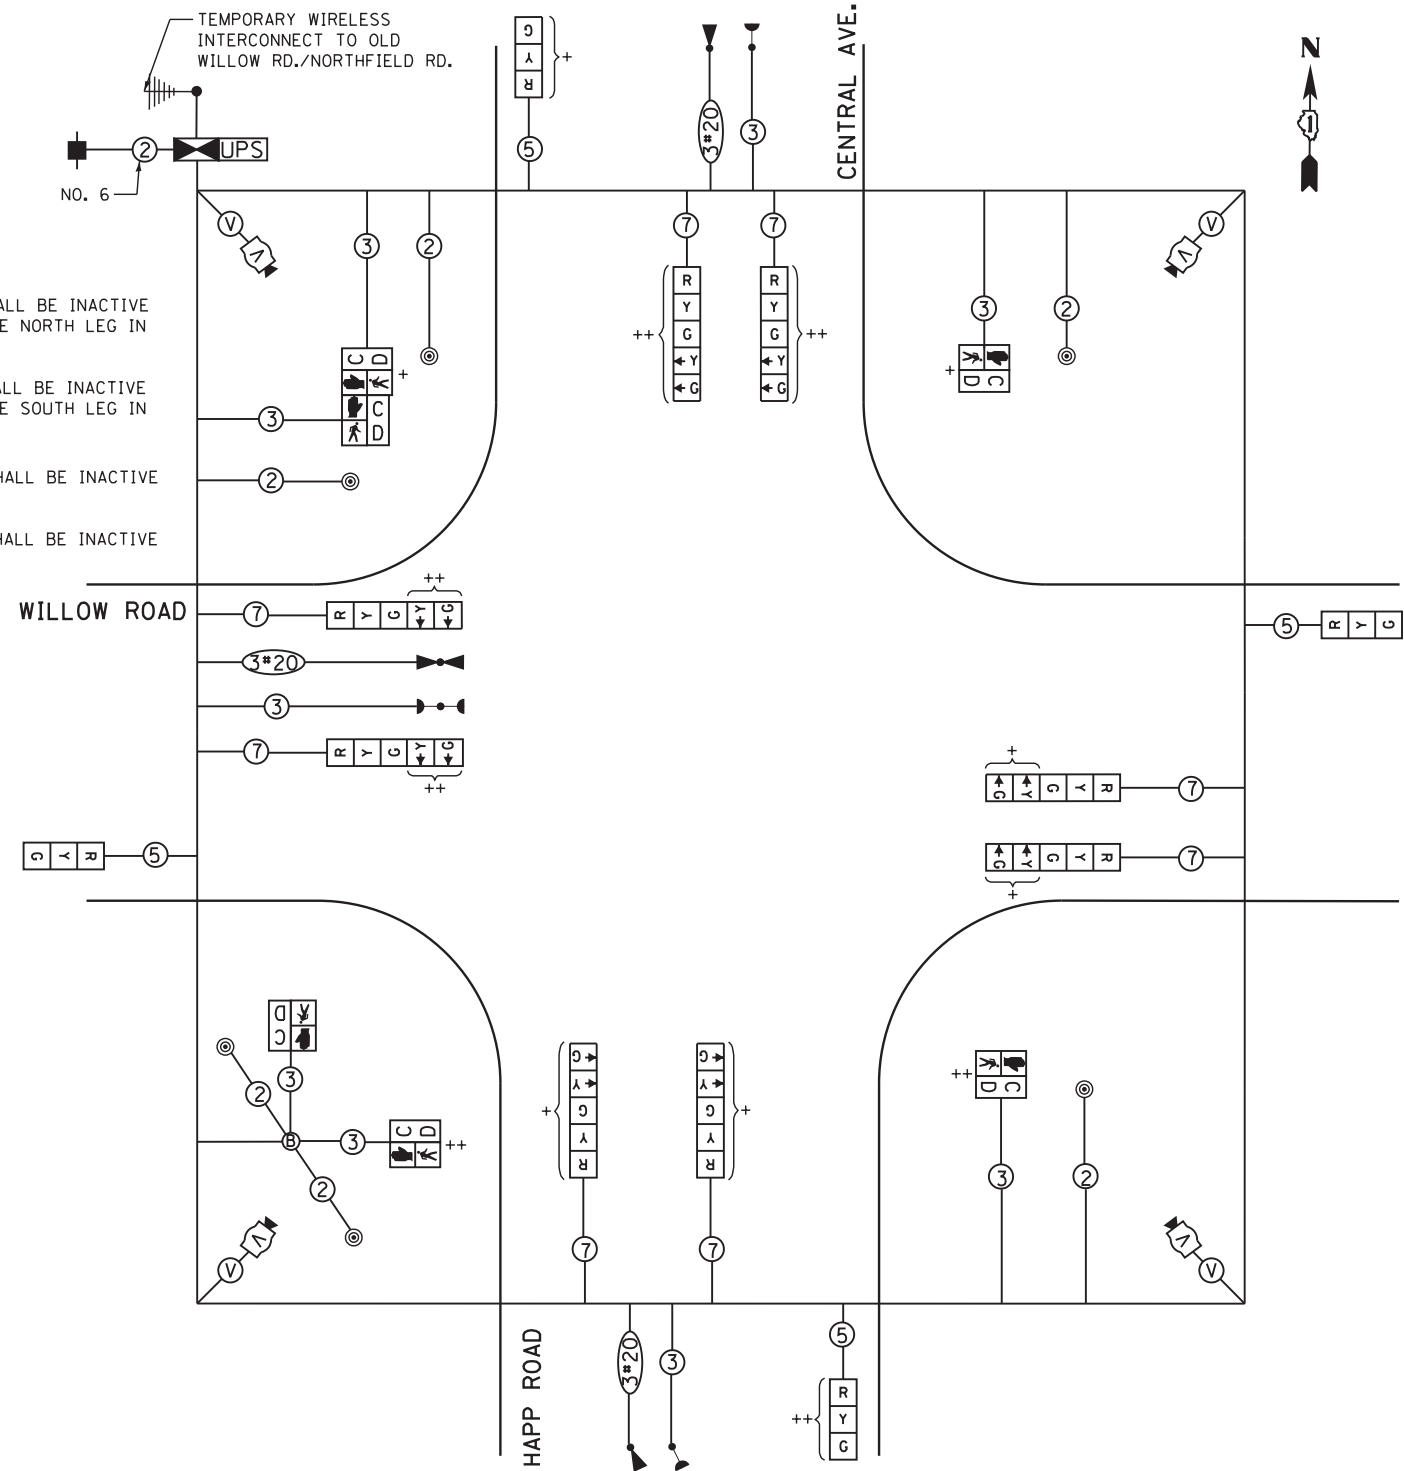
TEMPORARY WIRELESS INTERCONNECT TO OLD WILLOW RD./NORTHFIELD RD.

N

2 UPS

NO. 6

G Y R +

5

3#20

3

CENTRAL AVE.

V

3

2

7

7

V

ALL BE INACTIVE
E NORTH LEG IN

ALL BE INACTIVE
E SOUTH LEG IN

HALL BE INACTIVE

HALL BE INACTIVE

C D +

C D

3

2

++ R Y G Y G

R Y G Y G ++

3

2

+ C D

WILLOW ROAD

7

++ R Y G Y G

5 R Y G

3#20

3

7

R Y G Y G ++

+ G Y G Y R 7

G R Y 5

G Y G Y R 7 +

D C

3

2

B

3

C D ++

2

+ G Y G Y R

G Y G Y R +

++ C D

3

2

V

7

7

V

HAPP ROAD

3#20

3

5

++ R Y G